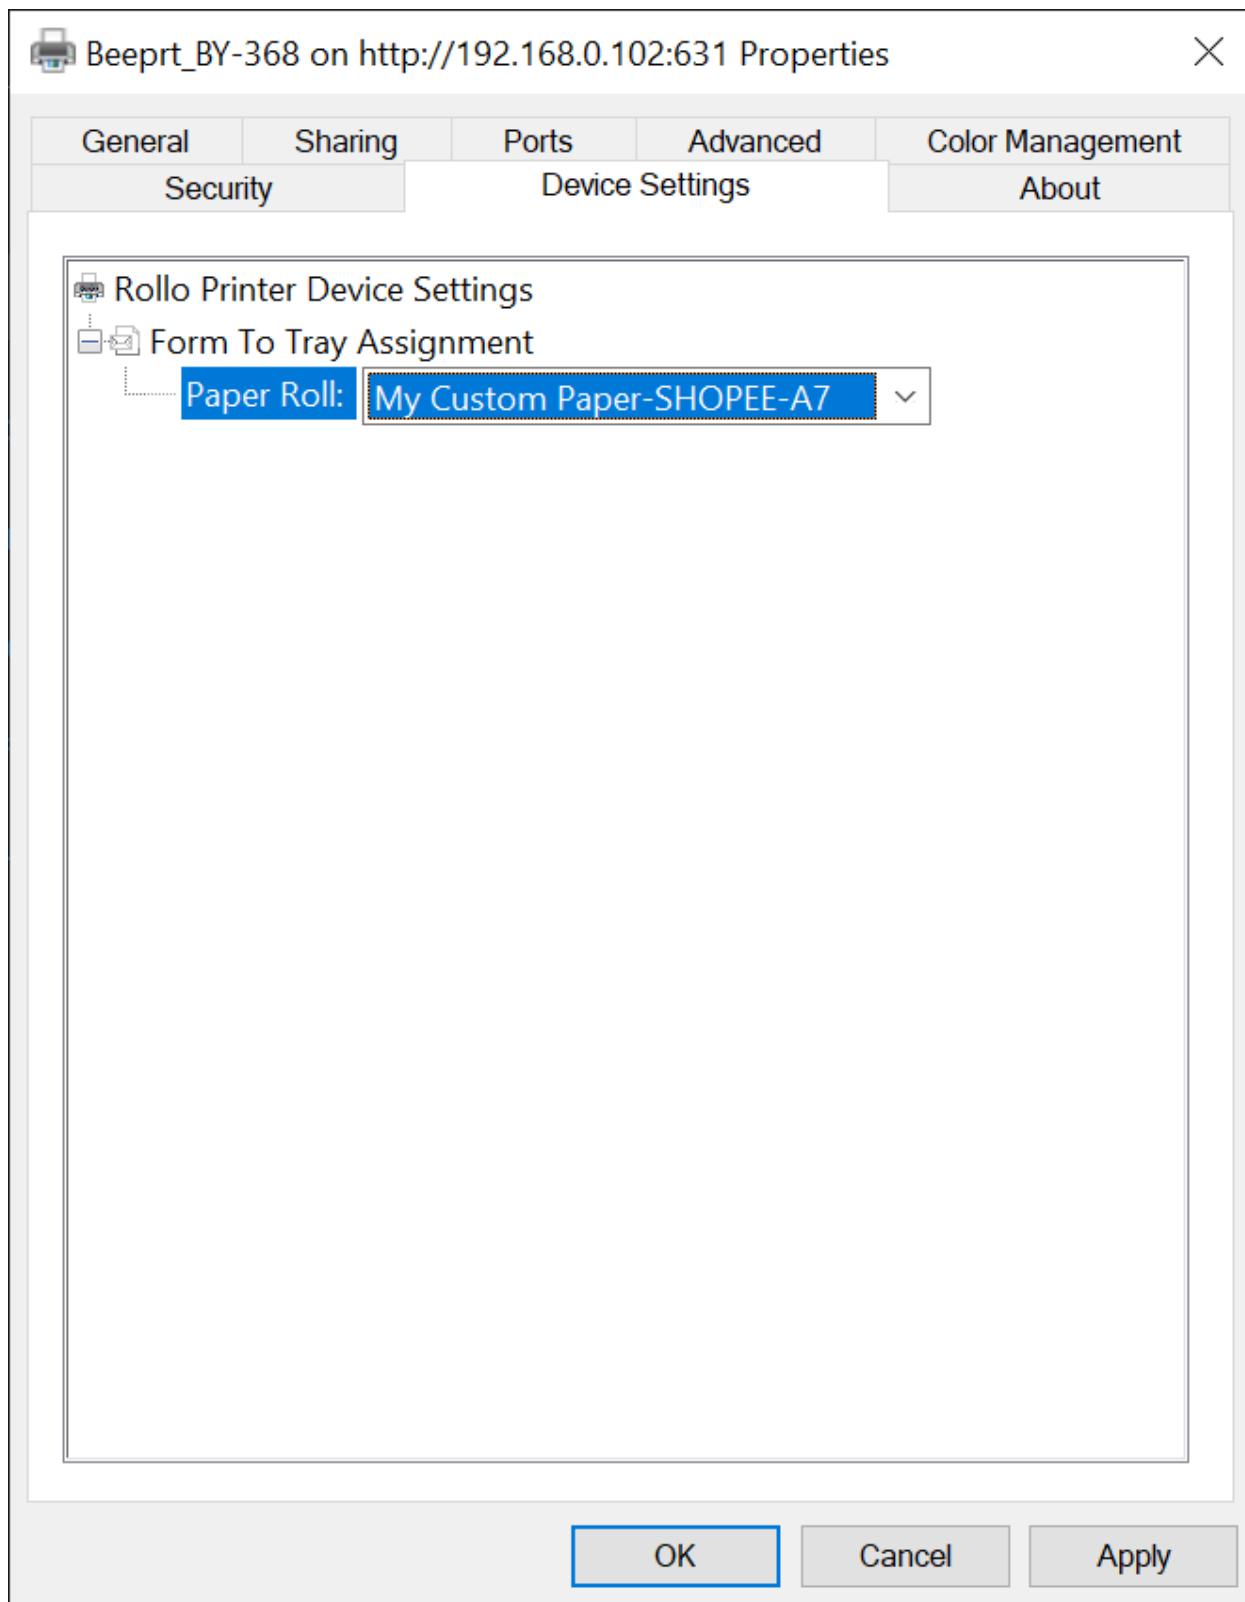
Beeprt_BY-368 on http://192.168.0.102:631 Properties

General
Sharing
Ports
Advanced
Color Management
Security
Device Settings
About

Rollo Printer Device Settings
Form To Tray Assignment
Paper Roll: My Custom Paper-SHOPEE-A7

OK
Cancel
Apply